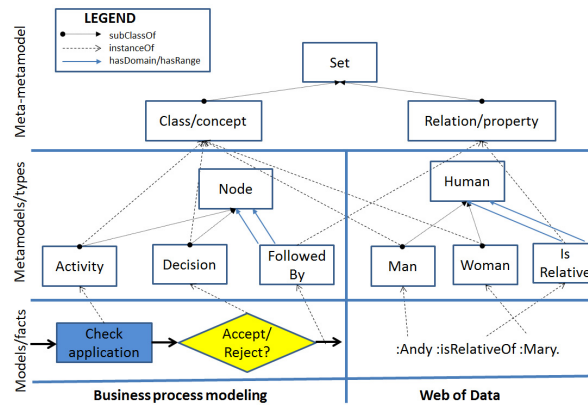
LEGEND
subClassOf
instanceOf
hasDomain/hasRange

Meta-metamodel
Set
Class/concept
Relation/property

Metamodels/types
Node
Activity
Decision
Followed By
Human
Man
Woman
Is Relative

Models/facts
Check application
Accept/ Reject?
:Andy :isRelativeOf :Mary.

Business process modeling
Web of Data